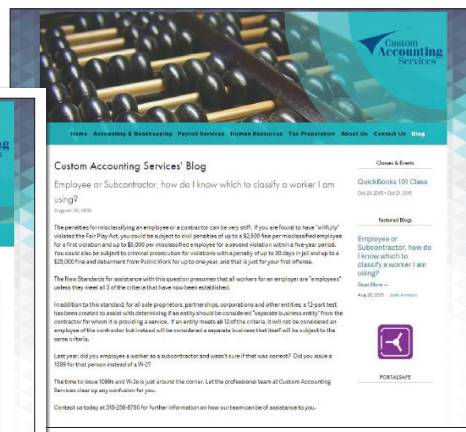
Custom Accounting Services

Home Accounting & Bookkeeping Payroll Services Human Resources Tax Preparation About Us Contact Us Blog

Custom Accounting Services' Blog

Employee or Subcontractor, how do I know which to classify a worker I am using?

August 20, 2015

The penalties for misclassifying an employee or a contractor can be very stiff. If you are found to have "willfully" violated the Fair Pay Act, you could be subject to civil penalties of up to a $2,500 fine per misclassified employee for a first violation and up to $5,000 per misclassified employee for a second violation within a five-year period. You could also be subject to criminal prosecution for violations with a penalty of up to 30 days in jail and up to a $25,000 fine and debarment from Public Work for up to one year, and that is just for your first offense.

The New Standards for assistance with this question presumes that all workers for an employer are "employees" unless they meet all 3 of the criteria that have now been established.

In addition to this standard, for all sole proprietors, partnerships, corporations and other entities, a 12-part test has been created to assist with determining if an entity should be considered "separate business entity" from the contractor for whom it is providing a service. If an entity meets all 12 of the criteria, it will not be considered an employee of the contractor but instead will be considered a separate business that itself will be subject to the same criteria.

Last year, did you employee a worker as a subcontractor and wasn't sure if that was correct? Did you issue a 1099 for that person instead of a W-2?

The time to issue 1099s and W-2s is just around the corner. Let the professional team at Custom Accounting Services clear up any confusion for you.

Contact us today at 315-236-8780 for further information on how our team can be of assistance to you.

Classes & Events

QuickBooks 101 Class

Oct 23, 2015 – Oct 27, 2015

Featured Blogs

Employee or Subcontractor, how do I know which to classify a worker I am using?

Read More →

Aug 20, 2015 Josh Amidon

PORTALSAFE